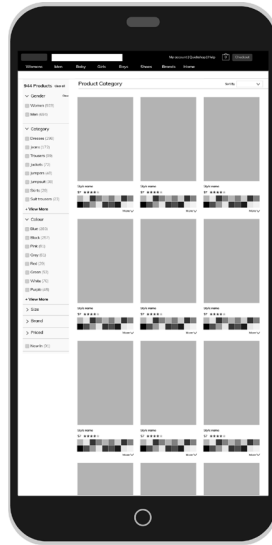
Womens Men Baby Girls Boys Shoes Brands Home

My account | Quickfind | Help   Checkout

944 Products clear all

Gender
Women (511)
Men (433)

Category
Dresses (238)
Jeans (173)
Trousers (89)
Jackets (72)
Jumpers (45)
Jumpsuit (8)
Skirts (18)
Suit trousers (11)
+ View More

Colour
Blue (223)
Black (151)
Pink (61)
Grey (52)
Red (38)
Green (32)
White (70)
Purple (26)
+ View More

Size

Brand

Priced

Rewards (16)

Product Category

Sort By

Style name
Style name
Style name
Style name
Style name
Style name
Style name
Style name
Style name